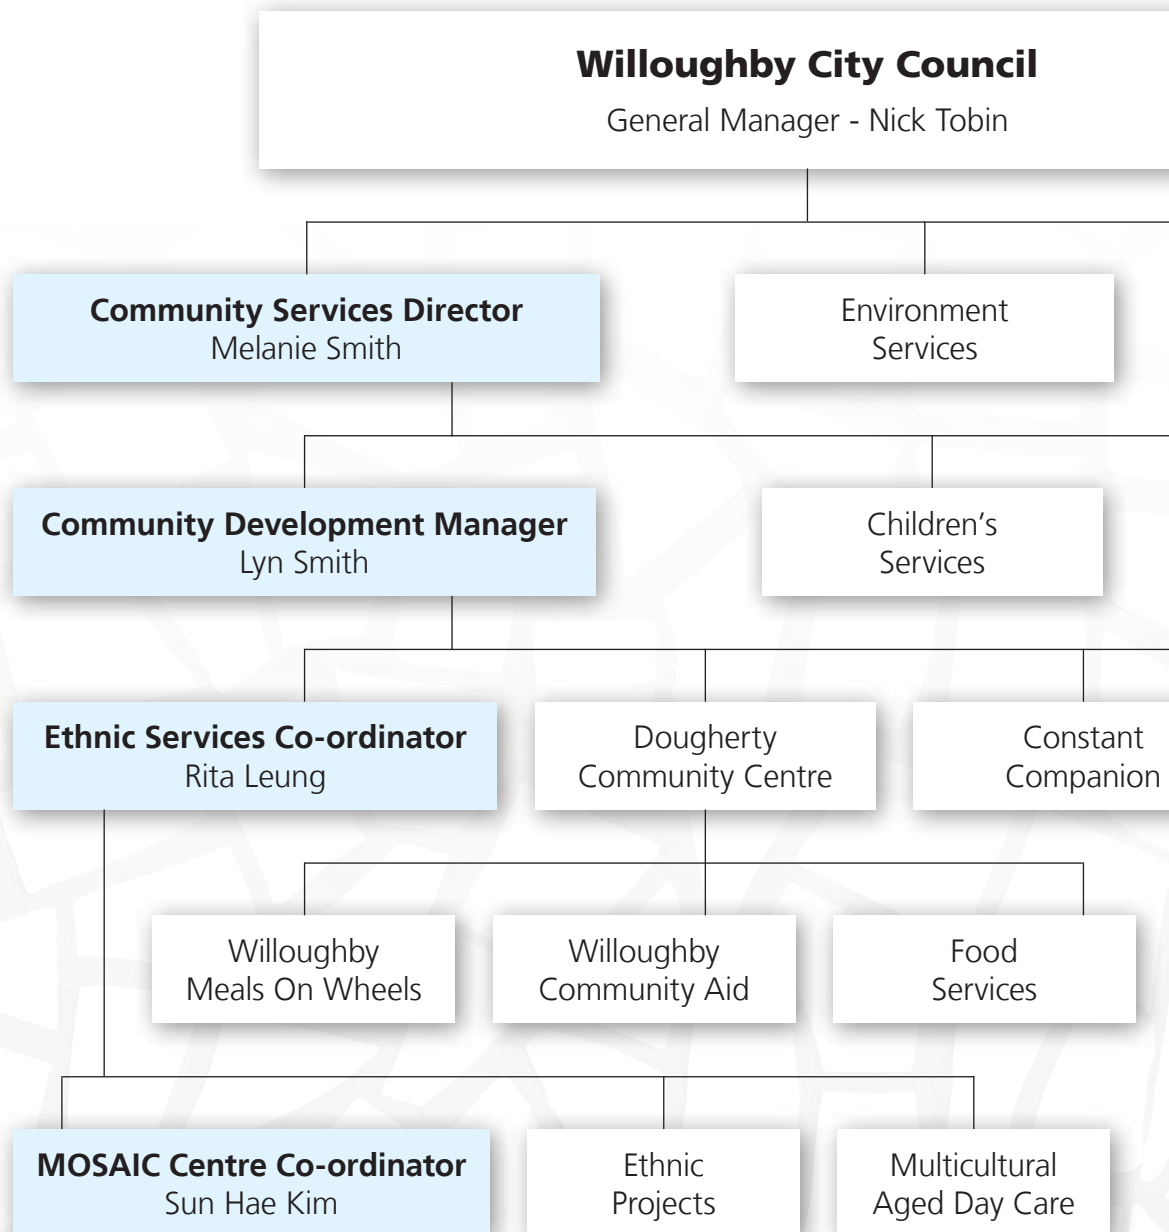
**Willoughby City Council**
General Manager - Nick Tobin

**Community Services Director**
Melanie Smith

Environment Services

**Community Development Manager**
Lyn Smith

Children's Services

**Ethnic Services Co-ordinator**
Rita Leung

Dougherty Community Centre

Constant Companion

Willoughby Meals On Wheels

Willoughby Community Aid

Food Services

**MOSAIC Centre Co-ordinator**
Sun Hae Kim

Ethnic Projects

Multicultural Aged Day Care